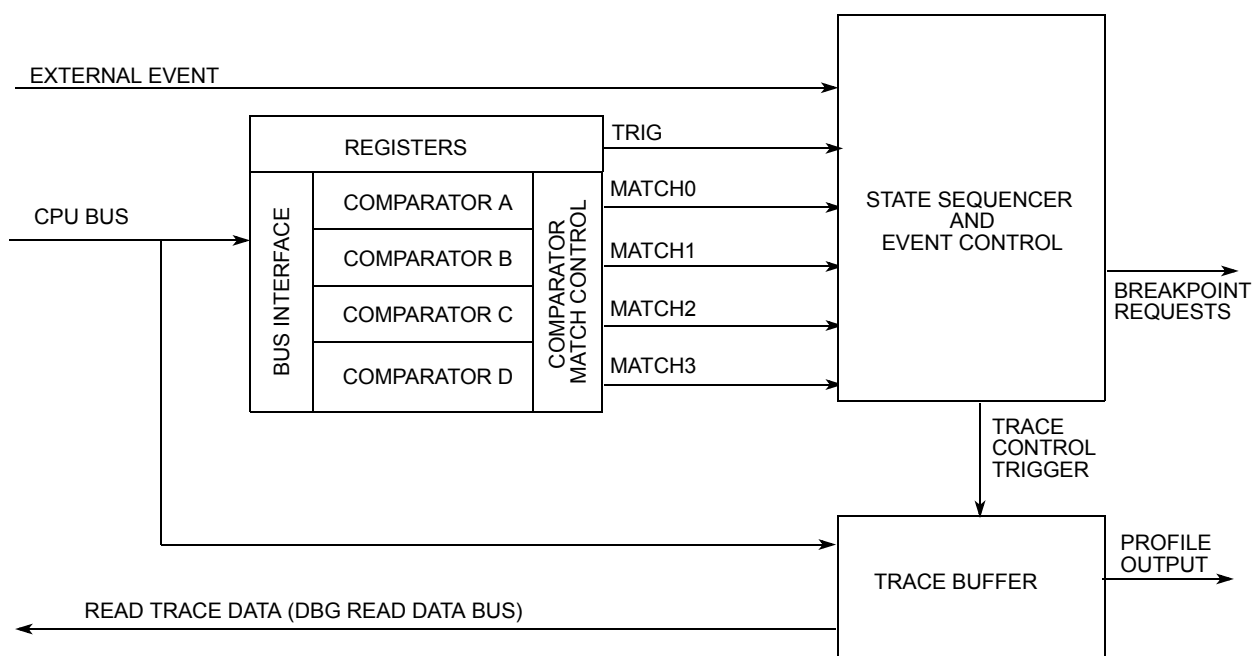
EXTERNAL EVENT

REGISTERS

TRIG

CPU BUS

BUS INTERFACE

COMPARATOR A

COMPARATOR B

COMPARATOR C

COMPARATOR D

COMPARATOR MATCH CONTROL

MATCH0

MATCH1

MATCH2

MATCH3

STATE SEQUENCER AND EVENT CONTROL

BREAKPOINT REQUESTS

TRACE CONTROL TRIGGER

PROFILE OUTPUT

TRACE BUFFER

READ TRACE DATA (DBG READ DATA BUS)